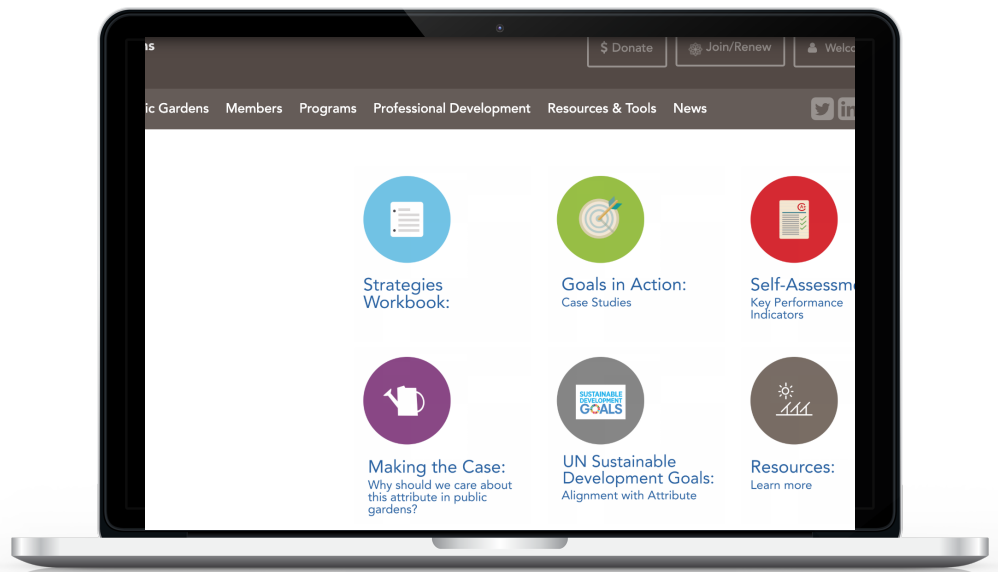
ns

$ Donate Join/Renew Welco

ic Gardens Members Programs Professional Development Resources & Tools News

Strategies Workbook:

Goals in Action:
Case Studies

Self-Assessm
Key Performance Indicators

Making the Case:
Why should we care about this attribute in public gardens?

SUSTAINABLE DEVELOPMENT GOALS

UN Sustainable Development Goals:
Alignment with Attribute

Resources:
Learn more